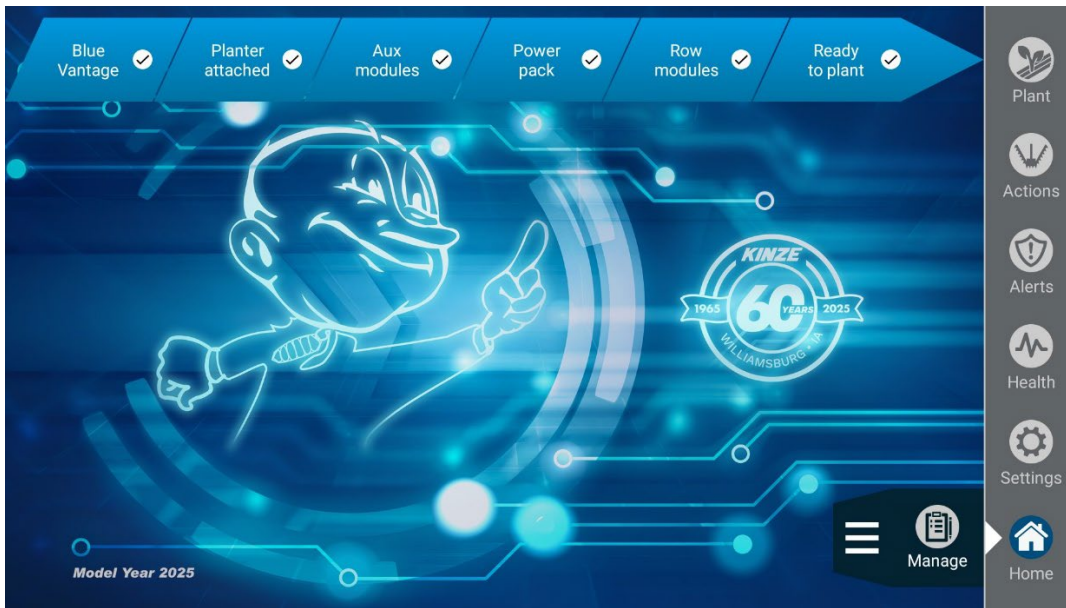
Blue Vantage

Planter attached

Aux modules

Power pack

Row modules

Ready to plant

Plant

Actions

Alerts

Health

Settings

Home

KINZE
1965 60 YEARS 2025
WILLIAMSBURG • IA

Manage

Model Year 2025